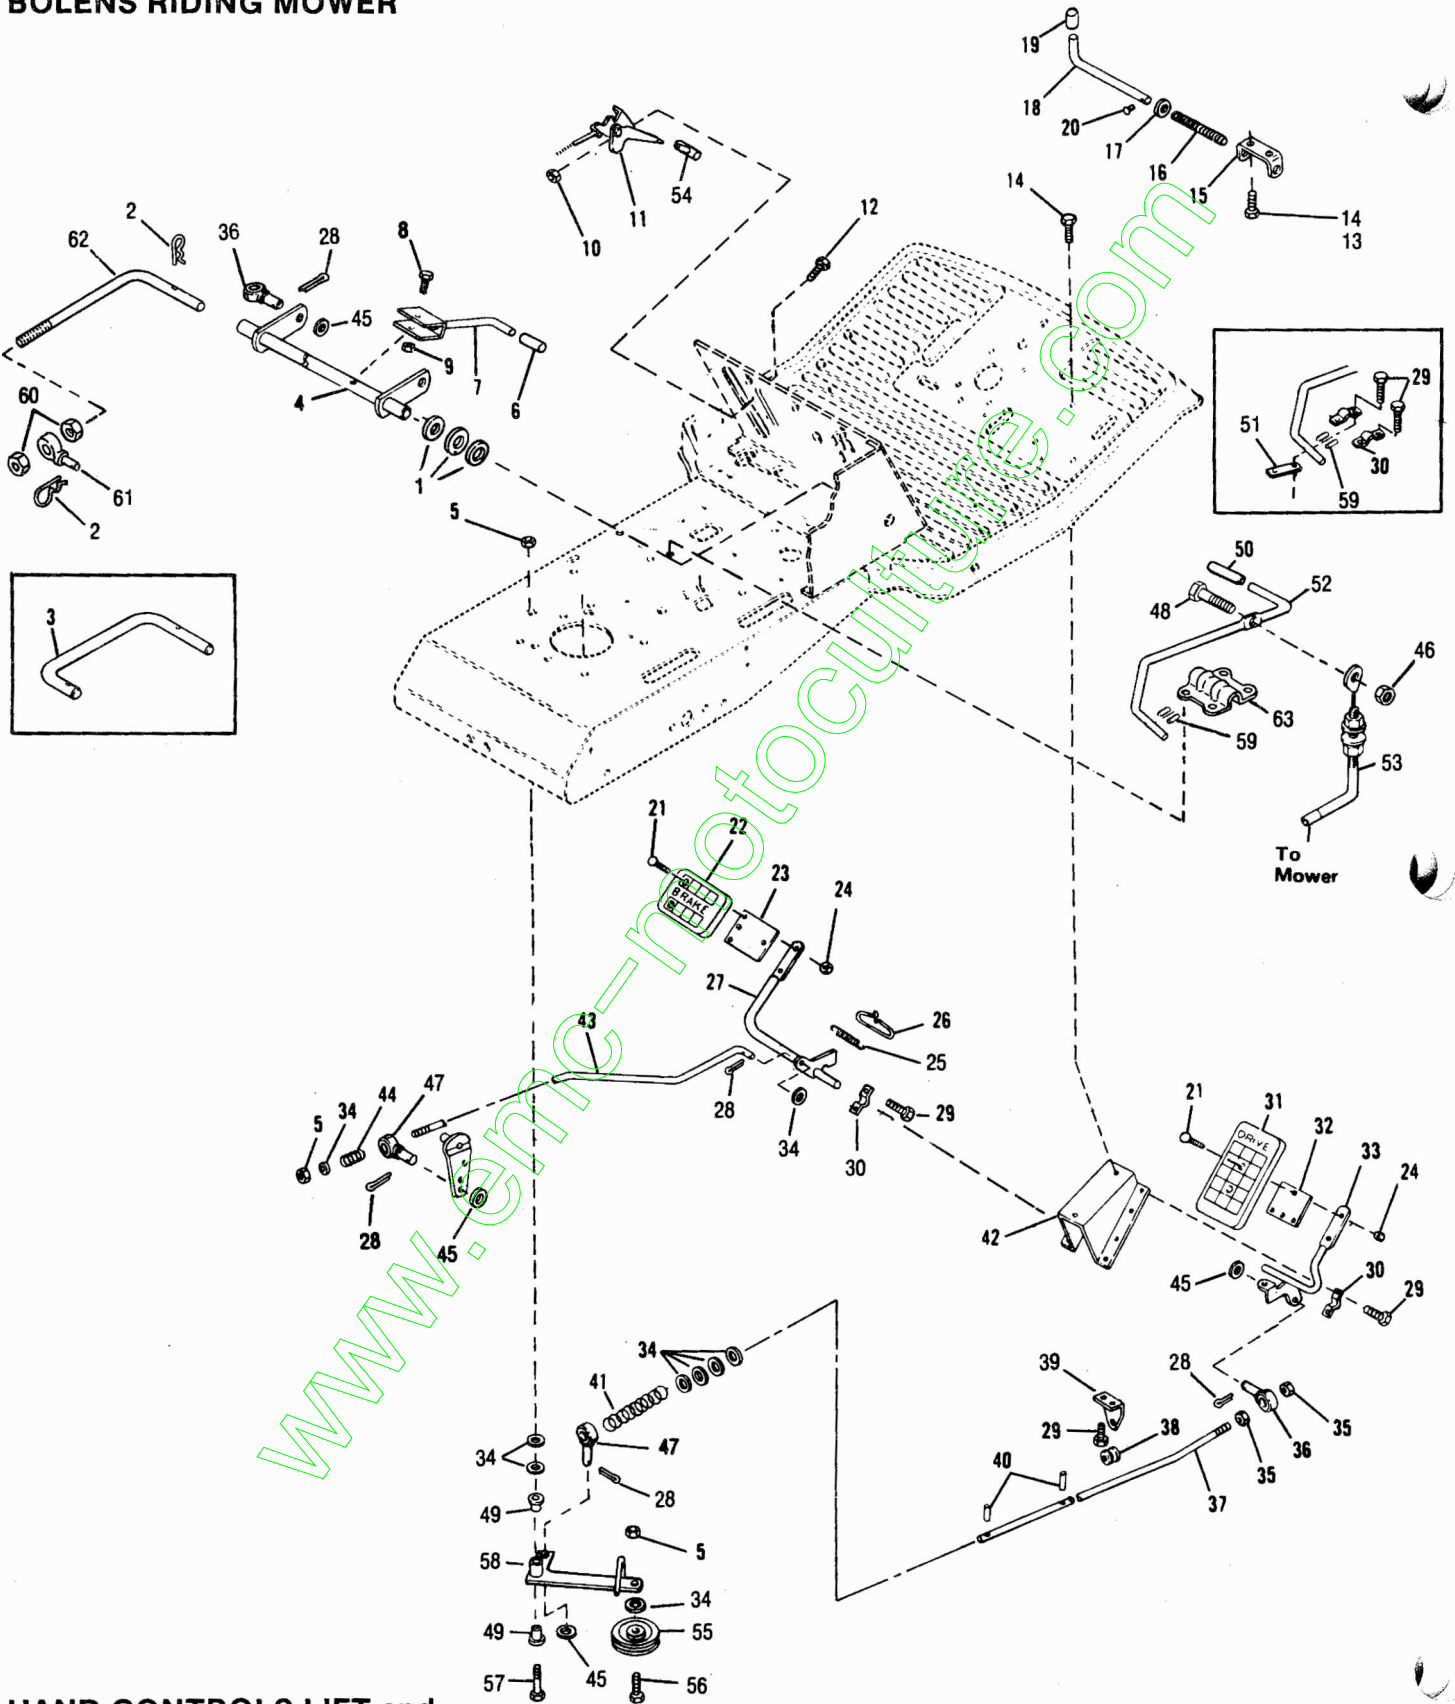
BOLENS RIDING MOWER

19
18
20
17
16
15
14
14
13
12
11
54
10
2
62
36
28
8
45
9
7
6
4
1
60
61
2
5
3
51
29
30
59
50
52
48
46
63
59
53
To Mower
21
22
BRAKE
23
24
27
26
25
43
28
34
30
29
5
34
44
47
28
45
21
31
DRIVE
32
33
24
42
45
30
29
34
41
47
28
34
49
5
58
34
49
45
55
57
56
39
29
28
38
36
35
35
40
37

www.emc-motoculture.com

HAND CONTROLS LIFT and